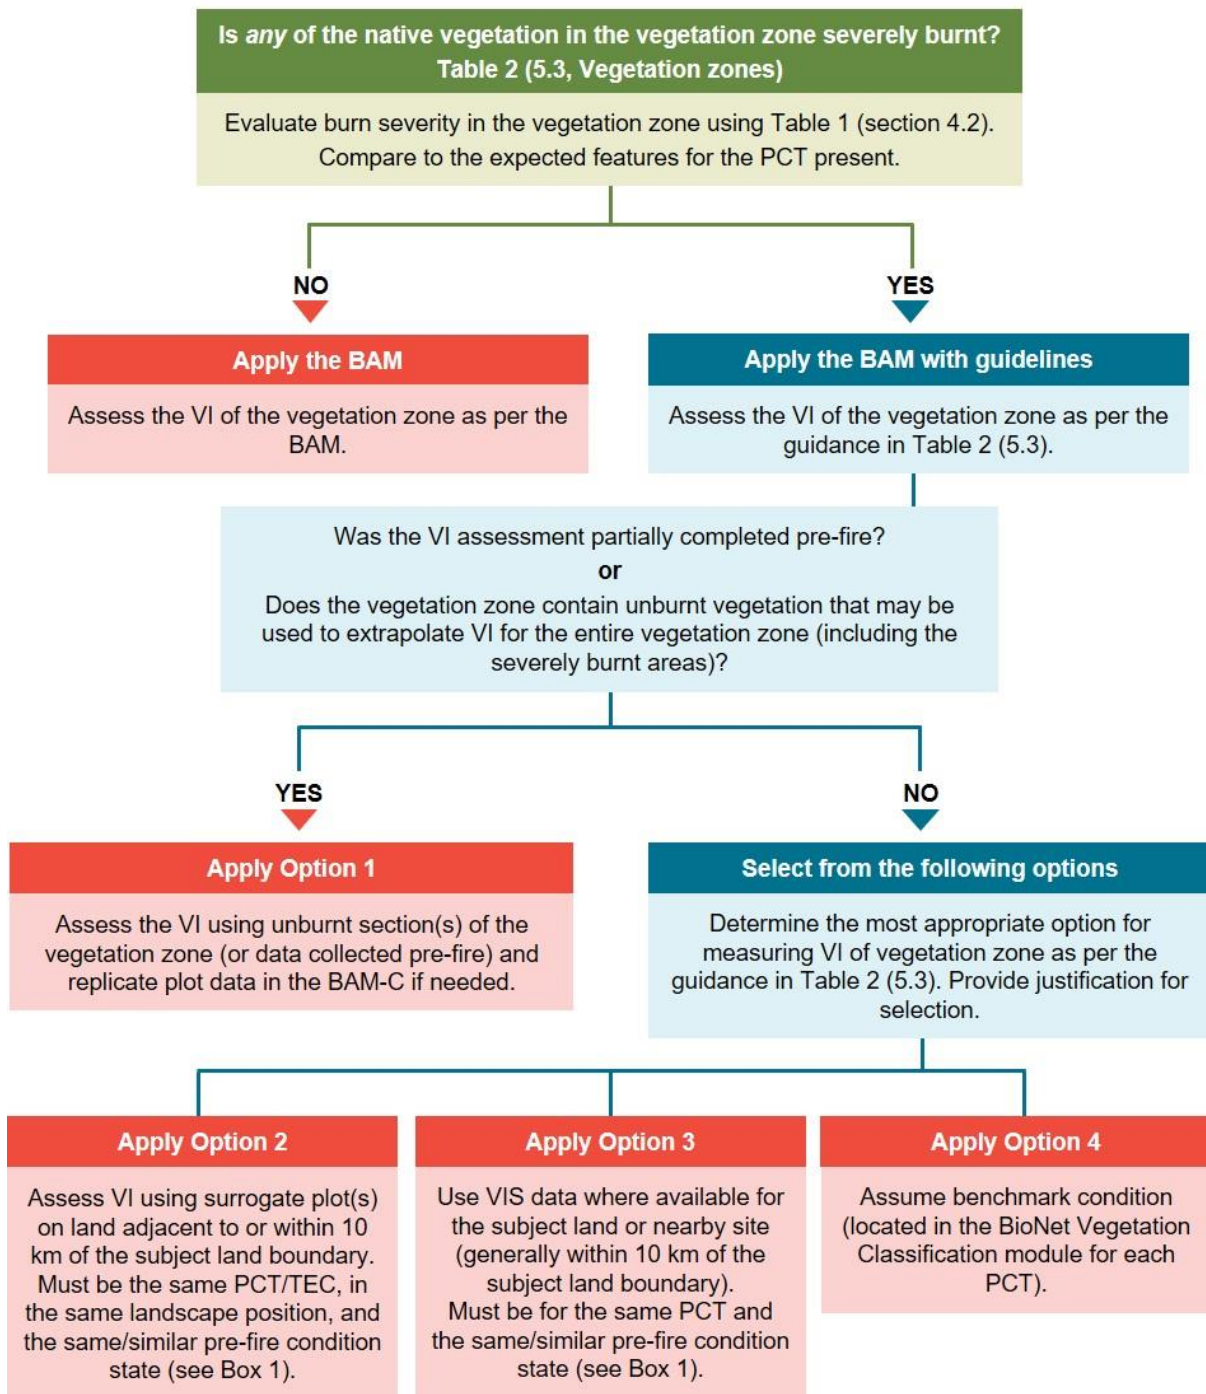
Is *any* of the native vegetation in the vegetation zone severely burnt? Table 2 (5.3, Vegetation zones)

Evaluate burn severity in the vegetation zone using Table 1 (section 4.2). Compare to the expected features for the PCT present.

NO

YES

Apply the BAM

Assess the VI of the vegetation zone as per the BAM.

Apply the BAM with guidelines

Assess the VI of the vegetation zone as per the guidance in Table 2 (5.3).

Was the VI assessment partially completed pre-fire?
or
Does the vegetation zone contain unburnt vegetation that may be used to extrapolate VI for the entire vegetation zone (including the severely burnt areas)?

YES

NO

Apply Option 1

Assess the VI using unburnt section(s) of the vegetation zone (or data collected pre-fire) and replicate plot data in the BAM-C if needed.

Select from the following options

Determine the most appropriate option for measuring VI of vegetation zone as per the guidance in Table 2 (5.3). Provide justification for selection.

Apply Option 2

Assess VI using surrogate plot(s) on land adjacent to or within 10 km of the subject land boundary. Must be the same PCT/TEC, in the same landscape position, and the same/similar pre-fire condition state (see Box 1).

Apply Option 3

Use VIS data where available for the subject land or nearby site (generally within 10 km of the subject land boundary). Must be for the same PCT and the same/similar pre-fire condition state (see Box 1).

Apply Option 4

Assume benchmark condition (located in the BioNet Vegetation Classification module for each PCT).